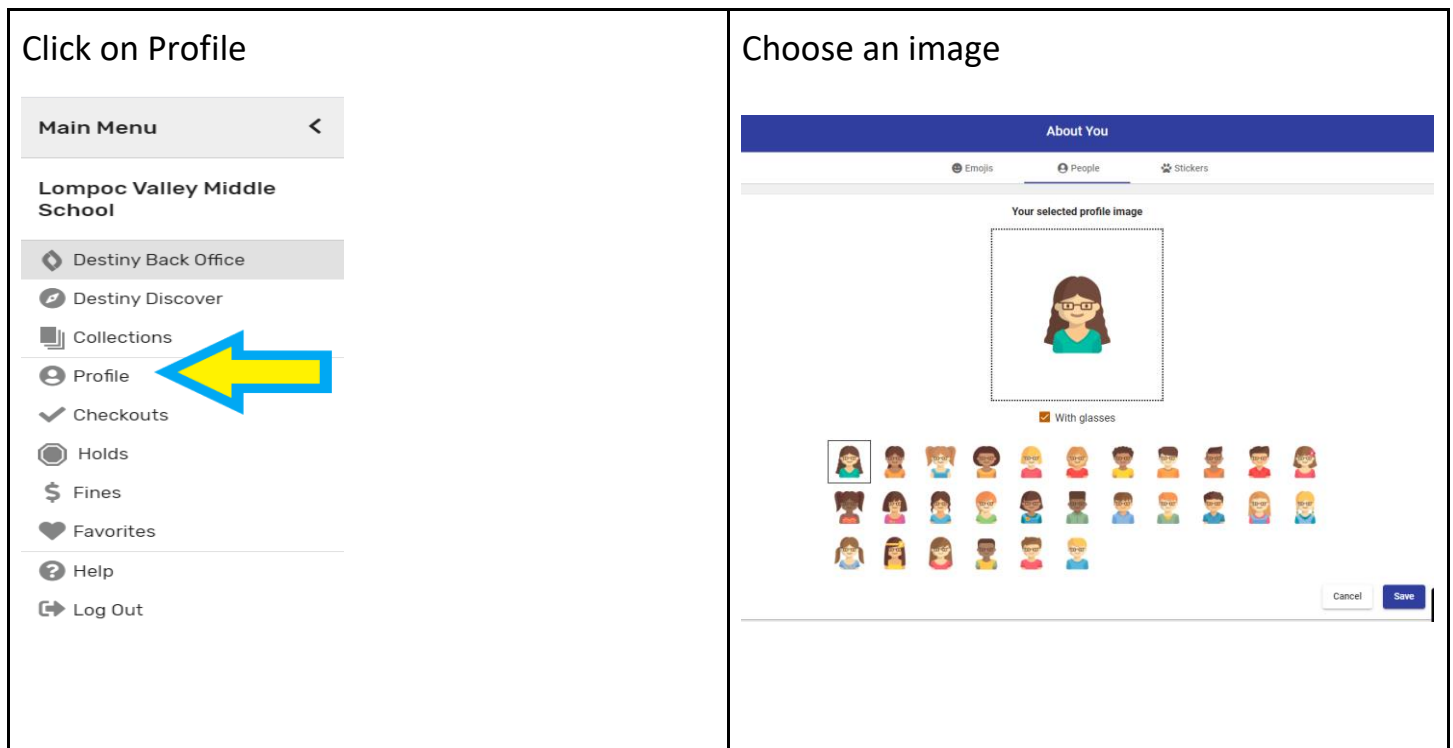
Click on Profile

Main Menu <

Lompoc Valley Middle School

Destiny Back Office
Destiny Discover
Collections
Profile
Checkouts
Holds
$ Fines
Favorites
Help
Log Out

Choose an image

About You

Emojis
People
Stickers

Your selected profile image

With glasses

Cancel
Save